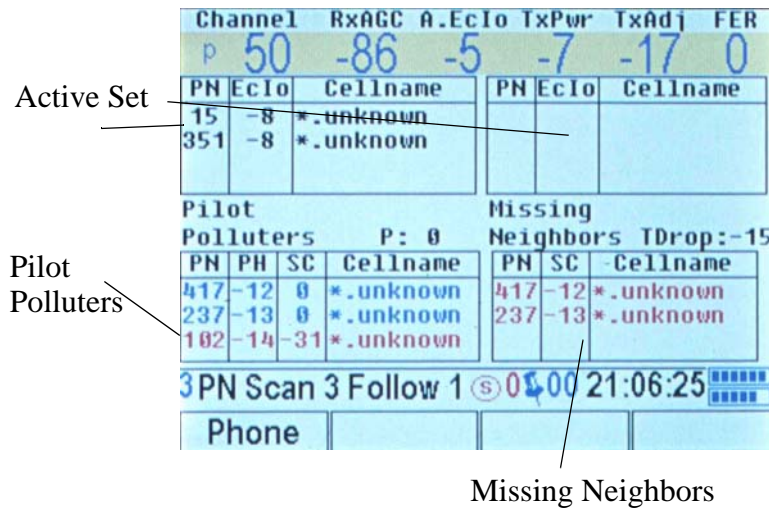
| Channel | RxAGC | A.EcIo | TxPwr | TxAdj | FER |
|---|---|---|---|---|---|
| P 50 | -86 | -5 | -7 | -17 | 0 |

Active Set

| PN | EcIo | Cellname |
|---|---|---|
| 15 | -8 | *.unknown |
| 351 | -8 | *.unknown |

| PN | EcIo | Cellname |
|---|---|---|

Pilot Polluters P: 0

Pilot Polluters

| PN | PH | SC | Cellname |
|---|---|---|---|
| 417 | -12 | 0 | *.unknown |
| 237 | -13 | 0 | *.unknown |
| 102 | -14 | -31 | *.unknown |

Missing Neighbors TDrop:-15

| PN | SC | Cellname |
|---|---|---|
| 417 | -12 | *.unknown |
| 237 | -13 | *.unknown |

3 PN Scan 3 Follow 1 S 0 00 21:06:25

Phone

Missing Neighbors